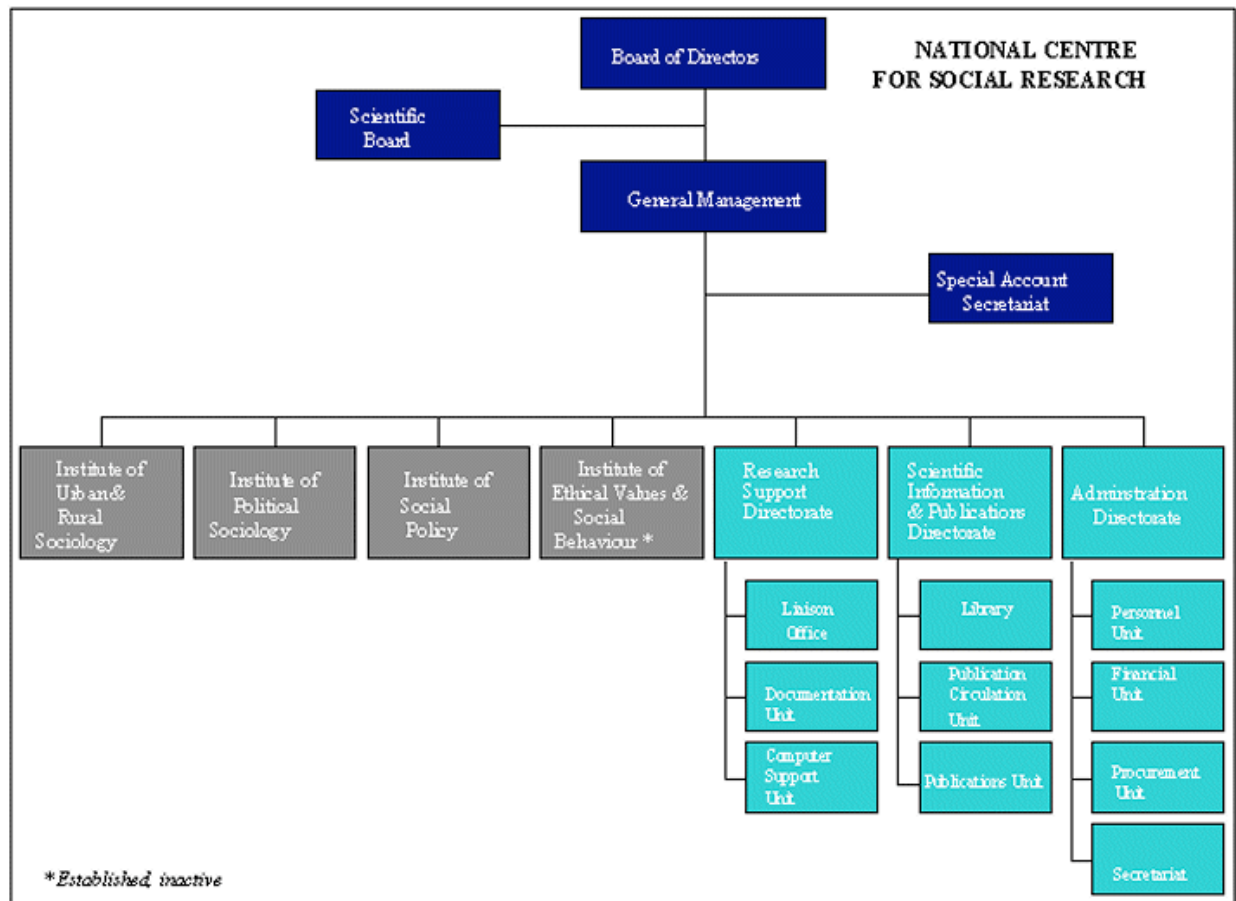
NATIONAL CENTRE FOR SOCIAL RESEARCH

Board of Directors

Scientific Board

General Management

Special Account Secretariat

Institute of Urban& Rural Sociology

Institute of Political Sociology

Institute of Social Policy

Institute of Ethical Values & Social Behaviour *

Research Support Directorate

Liaison Office

Documentation Unit

Computer Support Unit

Scientific Information & Publications Directorate

Library

Publication Circulation Unit

Publications Unit

Adminstration Directorate

Personnel Unit

Financial Unit

Procurement Unit

Secretariat

*Established, inactive